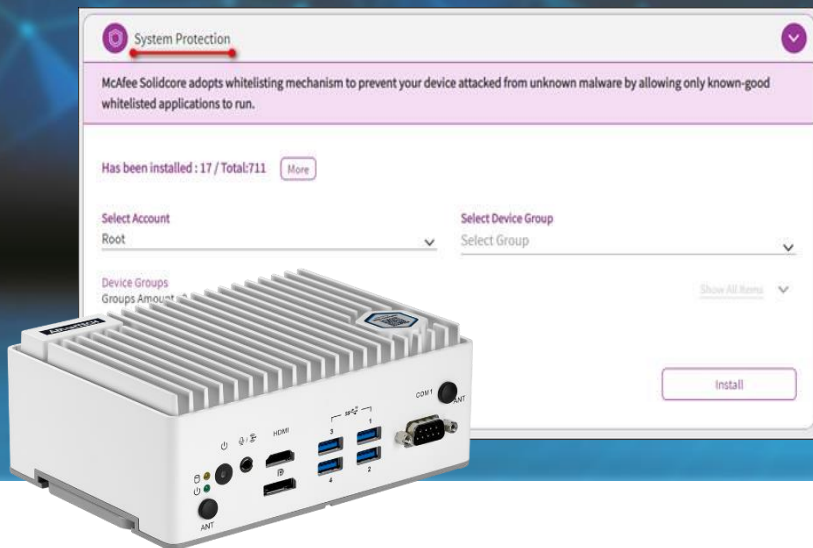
System Protection

McAfee Solidcore adopts whitelisting mechanism to prevent your device attacked from unknown malware by allowing only known-good whitelisted applications to run.

Has been installed : 17 / Total:711 More

Select Account
Root

Select Device Group
Select Group

Device Groups
Groups Amount

Show All Items

Install

ADVANTECH

HDMI

COM 1

ANT

3 1

4 2

ANT